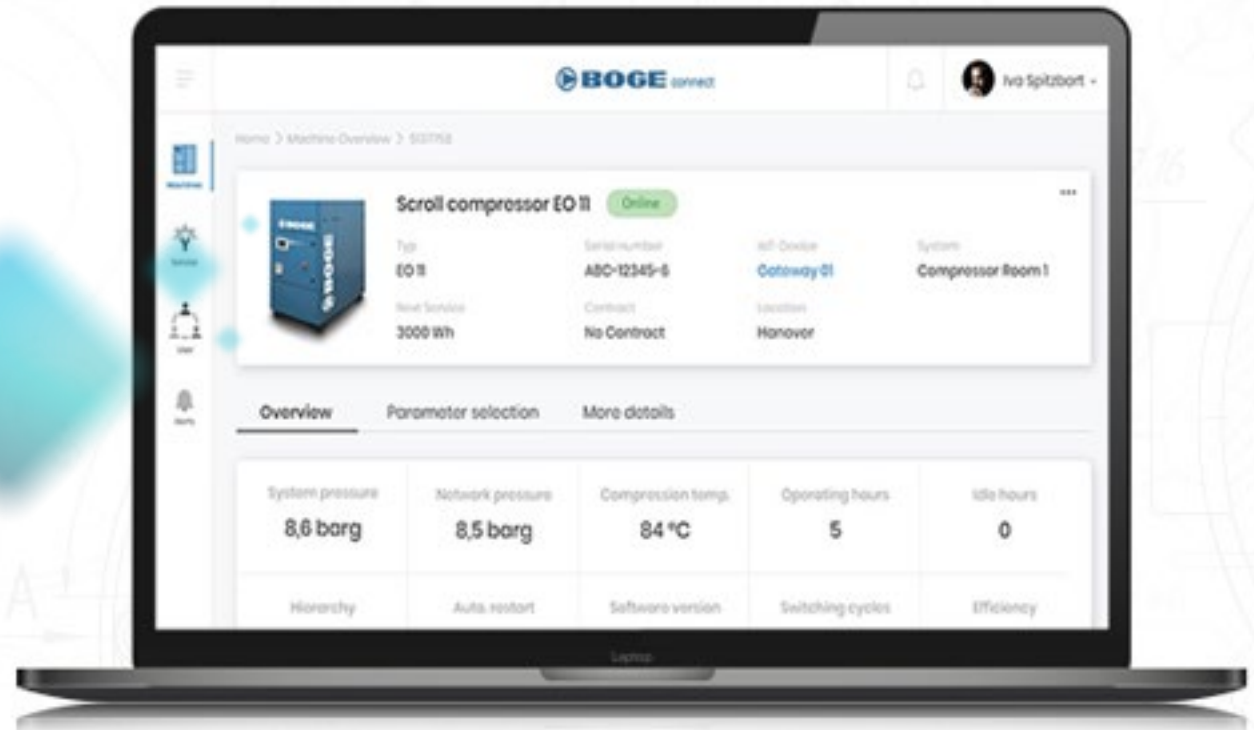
BOGE connect

Iva Spitzbart

Home > Machine Overview > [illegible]

Machines

Service

User

Alerts

Scroll compressor EO 11 Online

Typ
EO 11

Serial number
ABC-12345-6

IoT-Device
Gateway 01

System
Compressor Room 1

Next Service
3000 Wh

Contract
No Contract

Location
Hanover

Overview Parameter selection More details

| System pressure | Network pressure | Compression temp. | Operating hours | Idle hours |
|---|---|---|---|---|
| 8,6 barg | 8,5 barg | 84 °C | 5 | 0 |
| Hierarchy | Auto. restart | Software version | Switching cycles | Efficiency |

Laptop